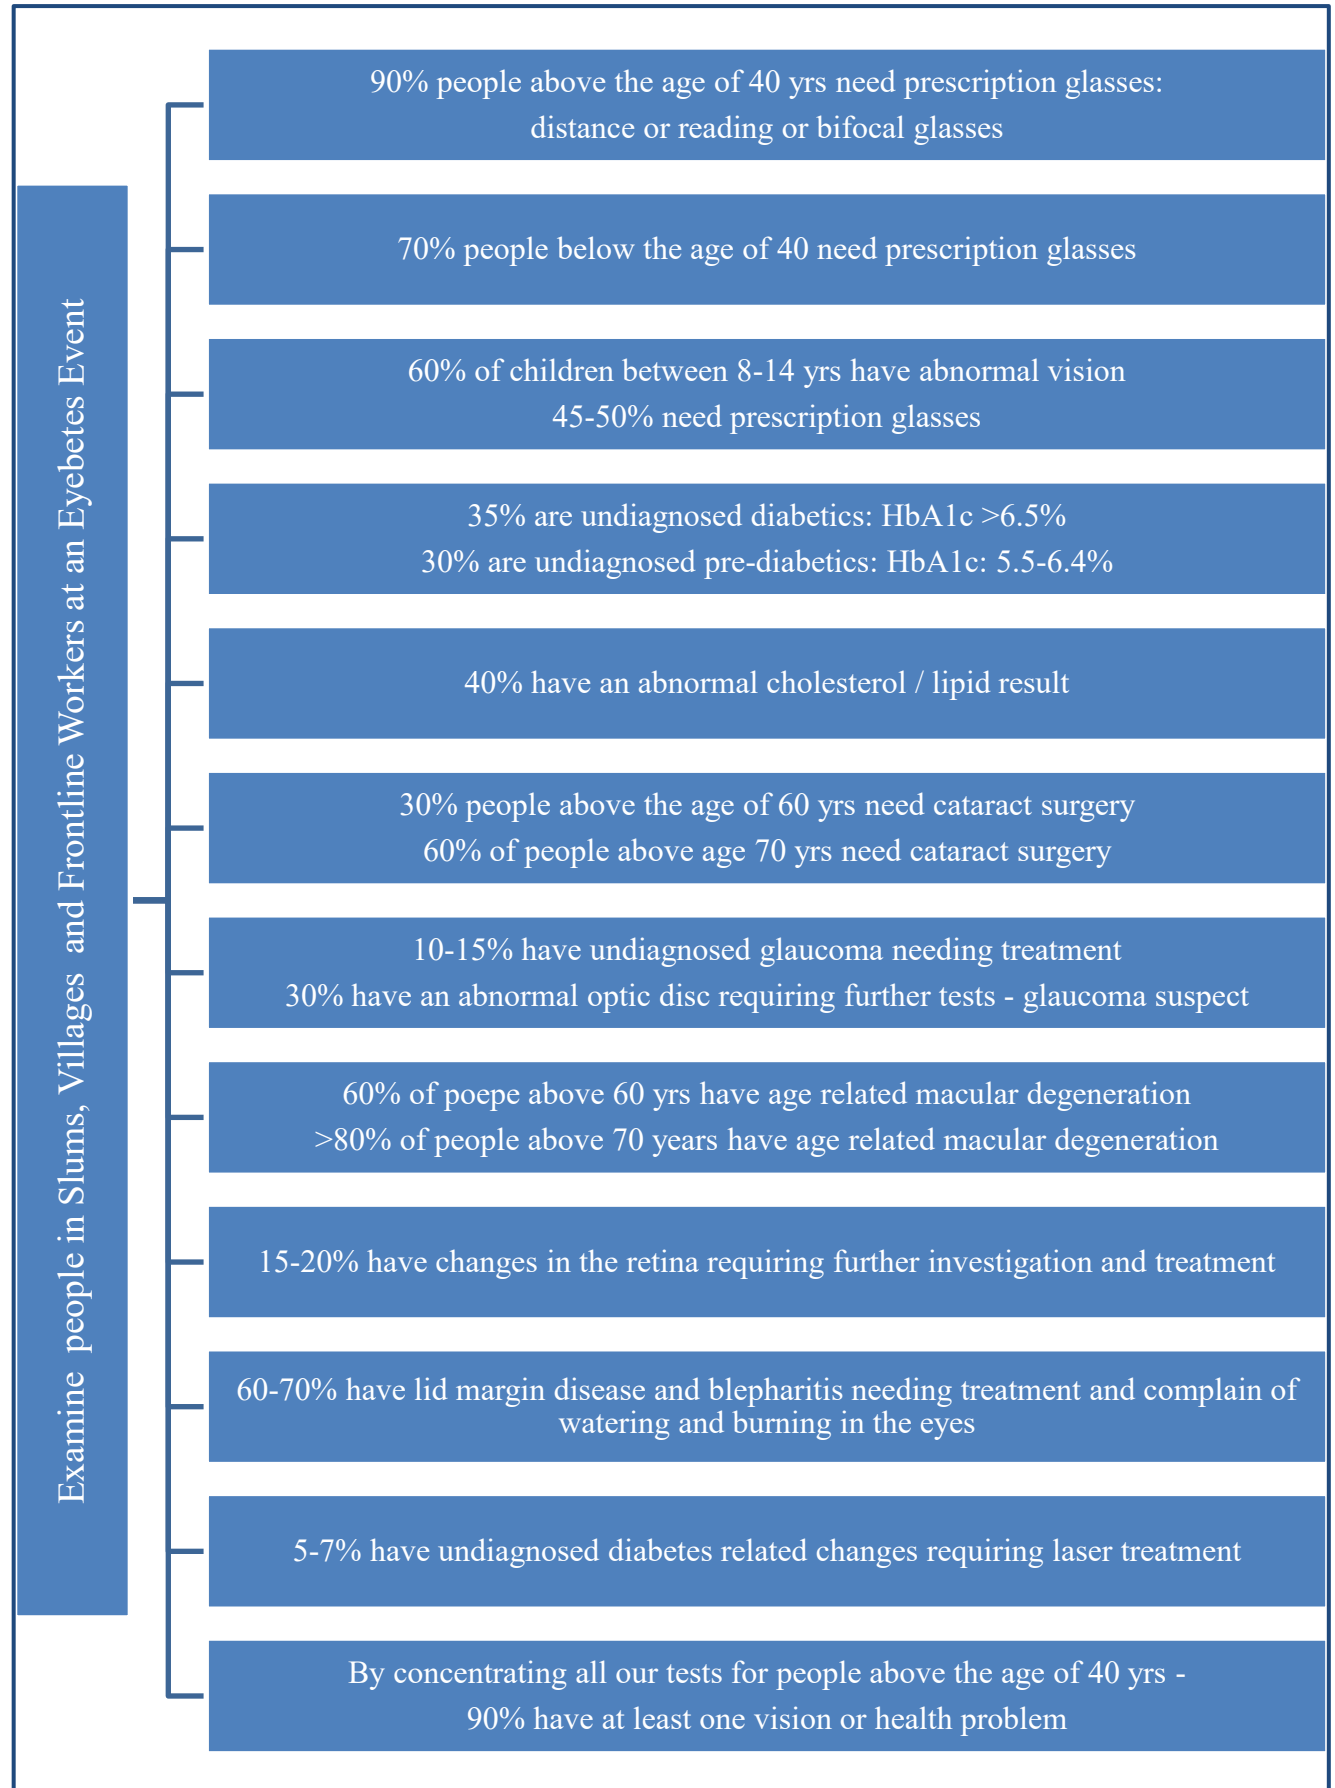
Examine people in Slums, Villages and Frontline Workers at an Eyebetes Event

90% people above the age of 40 yrs need prescription glasses: distance or reading or bifocal glasses

70% people below the age of 40 need prescription glasses

60% of children between 8-14 yrs have abnormal vision
45-50% need prescription glasses

35% are undiagnosed diabetics: HbA1c >6.5%
30% are undiagnosed pre-diabetics: HbA1c: 5.5-6.4%

40% have an abnormal cholesterol / lipid result

30% people above the age of 60 yrs need cataract surgery
60% of people above age 70 yrs need cataract surgery

10-15% have undiagnosed glaucoma needing treatment
30% have an abnormal optic disc requiring further tests - glaucoma suspect

60% of poepe above 60 yrs have age related macular degeneration
>80% of people above 70 years have age related macular degeneration

15-20% have changes in the retina requiring further investigation and treatment

60-70% have lid margin disease and blepharitis needing treatment and complain of watering and burning in the eyes

5-7% have undiagnosed diabetes related changes requiring laser treatment

By concentrating all our tests for people above the age of 40 yrs -
90% have at least one vision or health problem